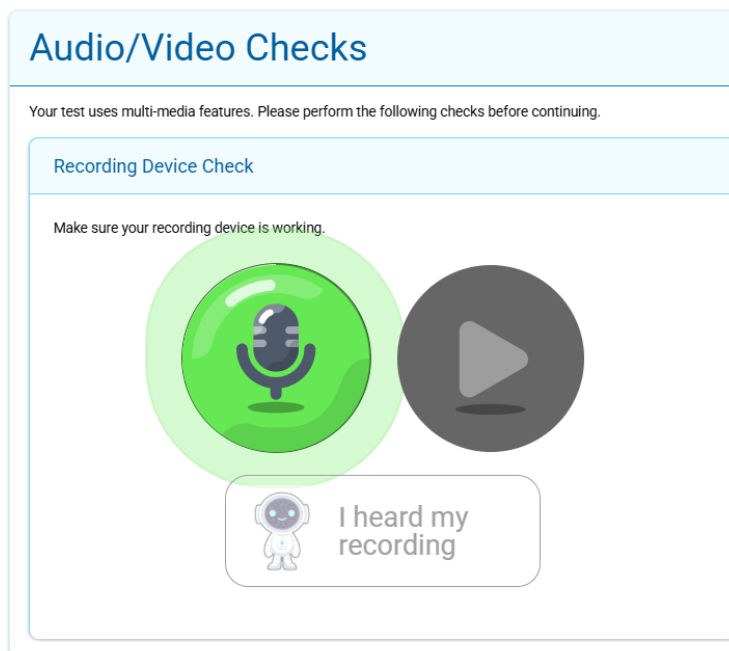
Audio/Video Checks

Your test uses multi-media features. Please perform the following checks before continuing.

Recording Device Check

Make sure your recording device is working.

I heard my recording